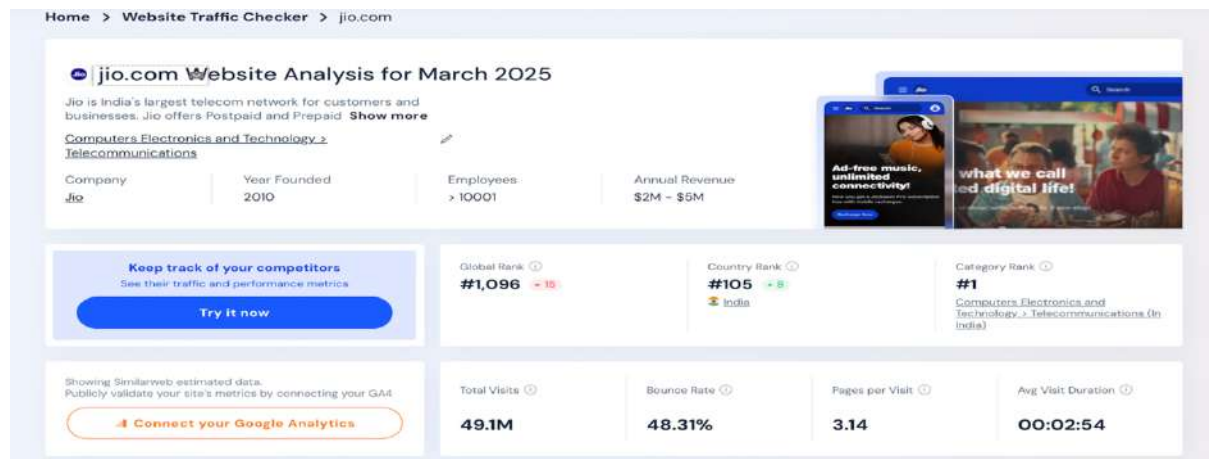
Home > Website Traffic Checker > jio.com

jio.com Website Analysis for March 2025

Jio is India's largest telecom network for customers and businesses. Jio offers Postpaid and Prepaid Show more

Computers Electronics and Technology > Telecommunications

| Company | Year Founded | Employees | Annual Revenue |
|---|---|---|---|
| Jio | 2010 | > 10001 | $2M - $5M |

Ad-free music, unlimited connectivity!

what we call
ted digital life!

Keep track of your competitors
See their traffic and performance metrics
Try it now

Global Rank
#1,096 - 15

Country Rank
#105 + 8
India

Category Rank
#1
Computers Electronics and Technology > Telecommunications (In India)

Showing Similarweb estimated data.
Publicly validate your site's metrics by connecting your GA4
Connect your Google Analytics

| Total Visits | Bounce Rate | Pages per Visit | Avg Visit Duration |
|---|---|---|---|
| 49.1M | 48.31% | 3.14 | 00:02:54 |